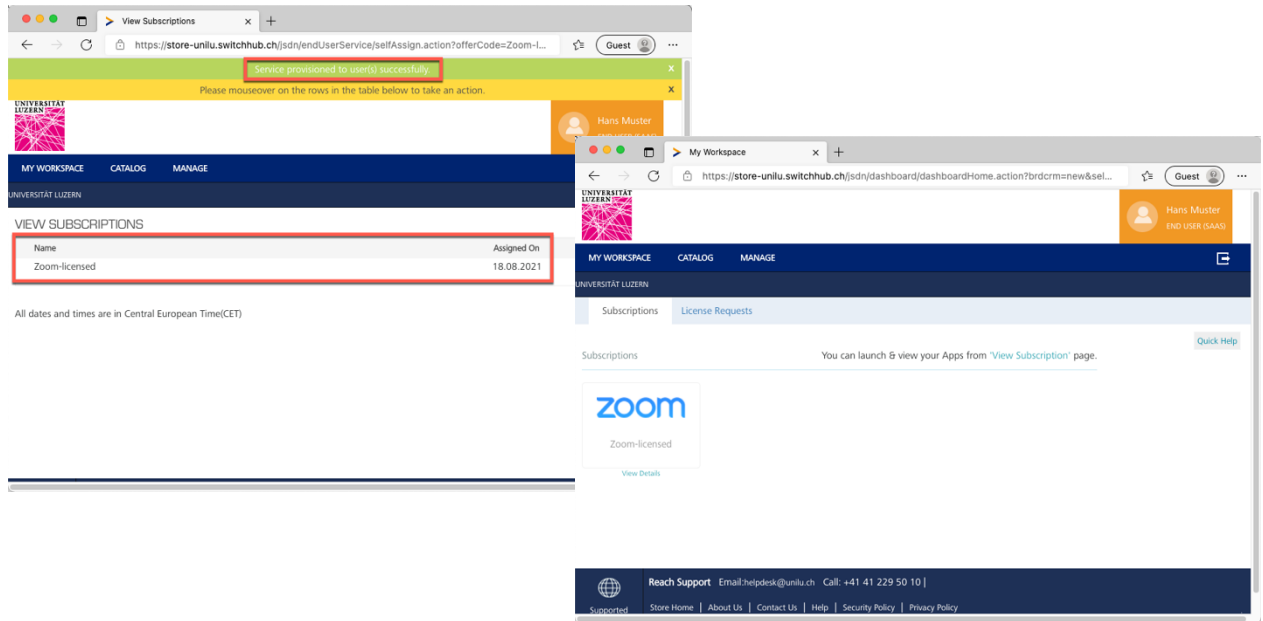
View Subscriptions

https://store-unilu.switchhub.ch/jsdn/endUserService/selfAssign.action?offerCode=Zoom-l...

Guest

Service provisioned to user(s) successfully.

Please mouseover on the rows in the table below to take an action.

UNIVERSITÄT LUZERN

Hans Muster

MY WORKSPACE CATALOG MANAGE

UNIVERSITÄT LUZERN

VIEW SUBSCRIPTIONS

| Name | Assigned On |
|---|---|
| Zoom-licensed | 18.08.2021 |

All dates and times are in Central European Time(CET)

My Workspace

https://store-unilu.switchhub.ch/jsdn/dashboard/dashboardHome.action?brdcrm=new&sel...

Guest

UNIVERSITÄT LUZERN

Hans Muster
END USER (SAAS)

MY WORKSPACE CATALOG MANAGE

UNIVERSITÄT LUZERN

Subscriptions License Requests

Quick Help

Subscriptions You can launch & view your Apps from 'View Subscription' page.

zoom

Zoom-licensed

View Details

Reach Support Email:helpdesk@unilu.ch Call: +41 41 229 50 10 |

Supported

Store Home | About Us | Contact Us | Help | Security Policy | Privacy Policy